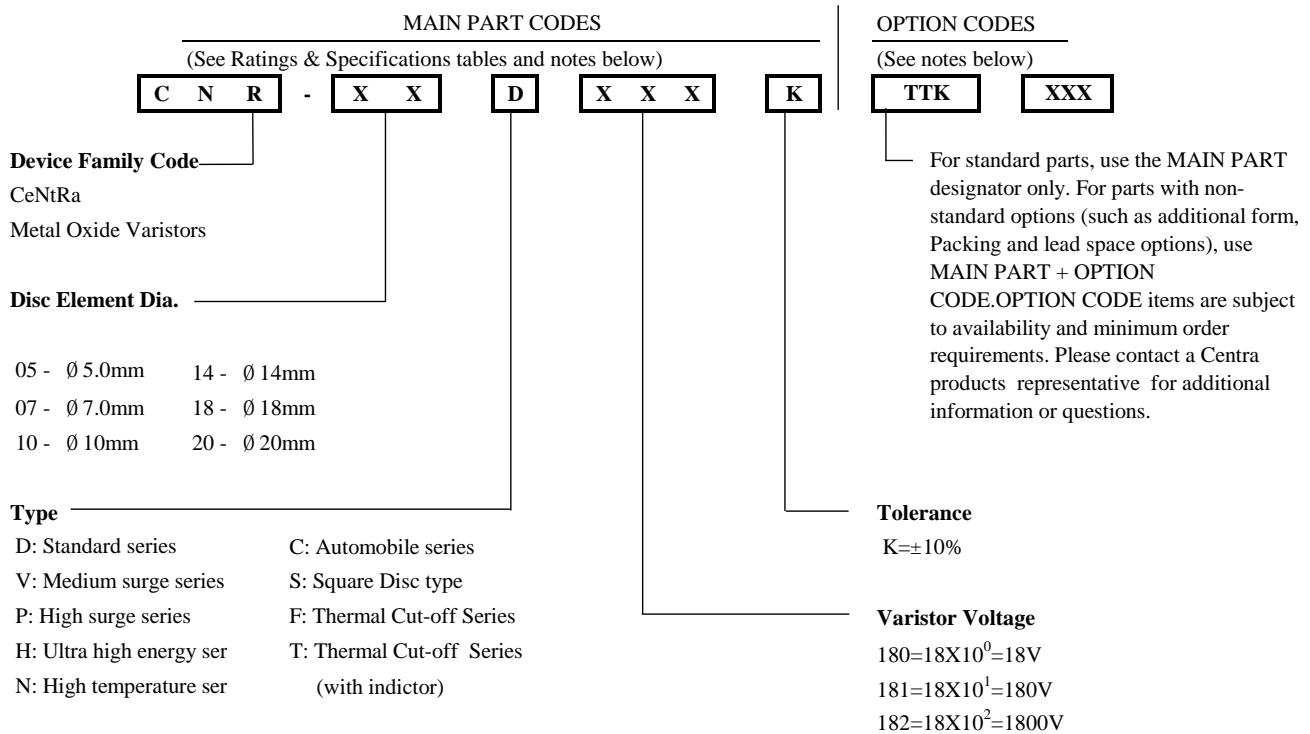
MAIN PART CODES

(See Ratings & Specifications tables and notes below)

OPTION CODES

(See notes below)

| C | N | R | - | X | X | D | X | X | X | K | TTK | XXX |
|---|---|---|---|---|---|---|---|---|---|---|---|---|

**Device Family Code**
CeNtRa
Metal Oxide Varistors

**Disc Element Dia.**

05 - Ø 5.0mm 14 - Ø 14mm
07 - Ø 7.0mm 18 - Ø 18mm
10 - Ø 10mm 20 - Ø 20mm

**Type**
D: Standard series C: Automobile series
V: Medium surge series S: Square Disc type
P: High surge series F: Thermal Cut-off Series
H: Ultra high energy ser T: Thermal Cut-off Series
N: High temperature ser (with indictor)

For standard parts, use the MAIN PART designator only. For parts with non-standard options (such as additional form, Packing and lead space options), use MAIN PART + OPTION CODE.OPTION CODE items are subject to availability and minimum order requirements. Please contact a Centra products representative for additional information or questions.

**Tolerance**
K=±10%

**Varistor Voltage**
$180=18X10^0=18V$
$181=18X10^1=180V$
$182=18X10^2=1800V$